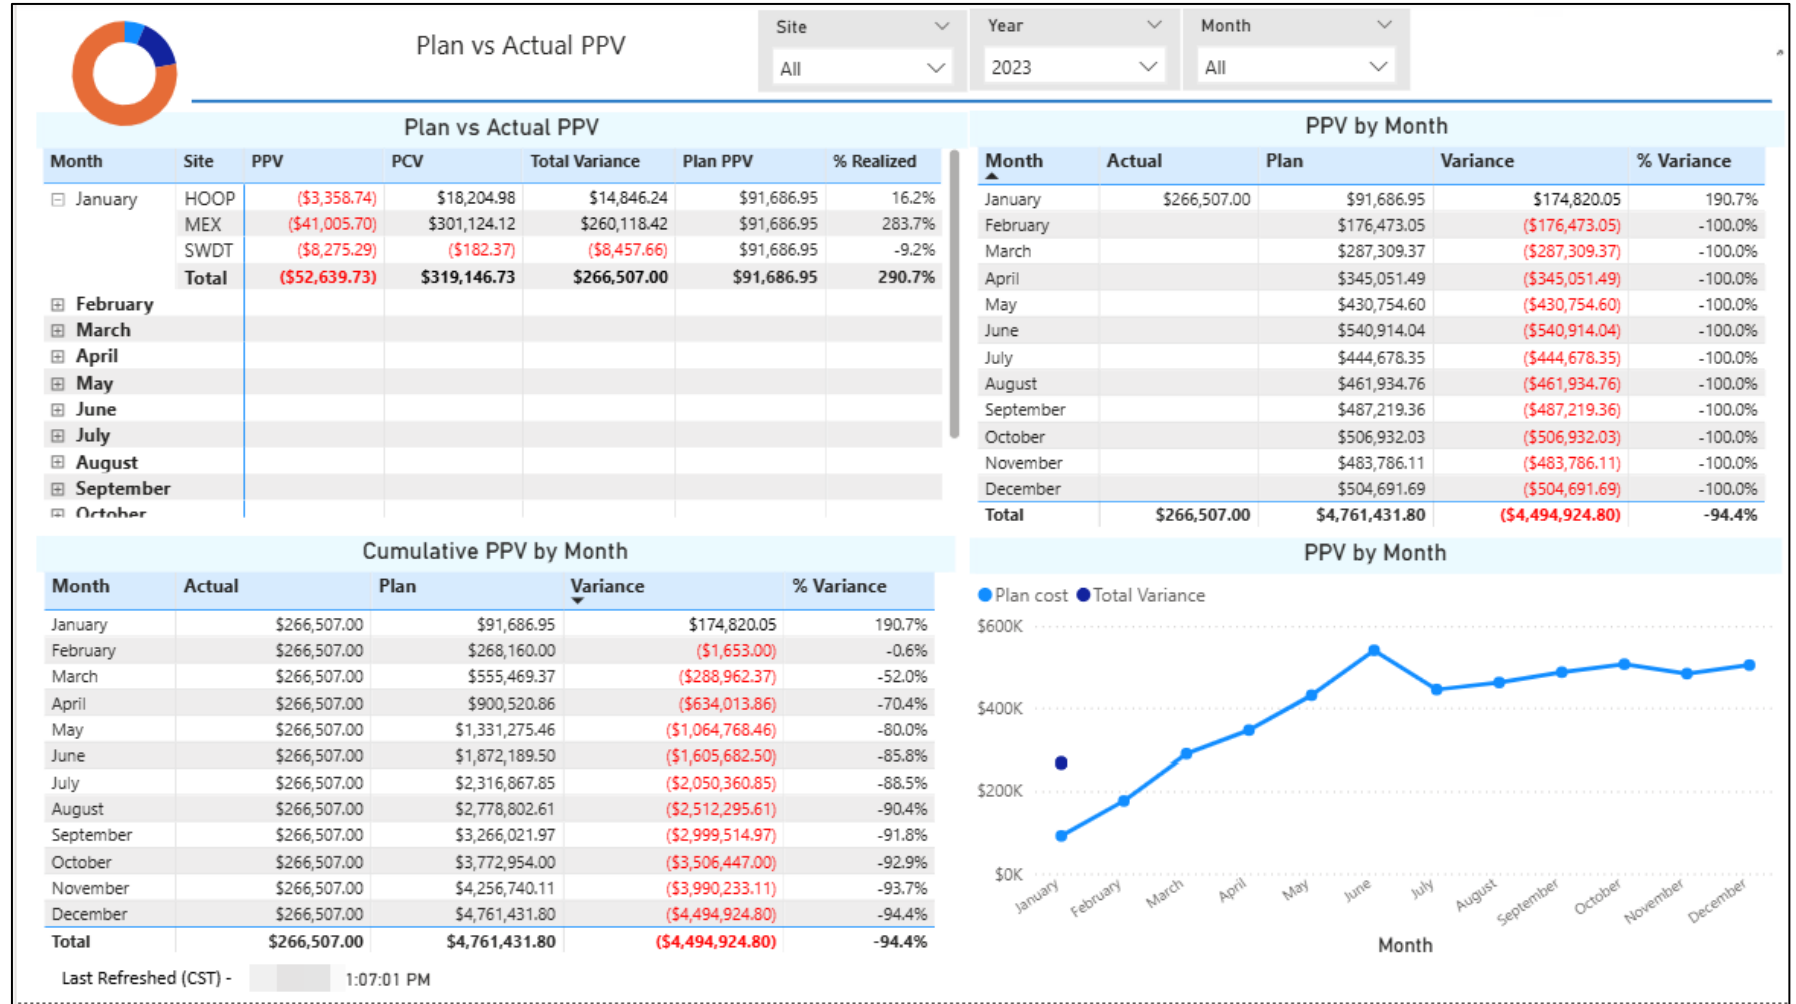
Plan vs Actual PPV

Site All
Year 2023
Month All

Plan vs Actual PPV

| Month | Site | PPV | PCV | Total Variance | Plan PPV | % Realized |
|---|---|---|---|---|---|---|
| ⊟ January | HOOP | ($3,358.74) | $18,204.98 | $14,846.24 | $91,686.95 | 16.2% |
| | MEX | ($41,005.70) | $301,124.12 | $260,118.42 | $91,686.95 | 283.7% |
| | SWDT | ($8,275.29) | ($182.37) | ($8,457.66) | $91,686.95 | -9.2% |
| | Total | ($52,639.73) | $319,146.73 | $266,507.00 | $91,686.95 | 290.7% |
| ⊞ February | | | | | | |
| ⊞ March | | | | | | |
| ⊞ April | | | | | | |
| ⊞ May | | | | | | |
| ⊞ June | | | | | | |
| ⊞ July | | | | | | |
| ⊞ August | | | | | | |
| ⊞ September | | | | | | |
| ⊞ October | | | | | | |

PPV by Month

| Month | Actual | Plan | Variance | % Variance |
|---|---|---|---|---|
| January | $266,507.00 | $91,686.95 | $174,820.05 | 190.7% |
| February | | $176,473.05 | ($176,473.05) | -100.0% |
| March | | $287,309.37 | ($287,309.37) | -100.0% |
| April | | $345,051.49 | ($345,051.49) | -100.0% |
| May | | $430,754.60 | ($430,754.60) | -100.0% |
| June | | $540,914.04 | ($540,914.04) | -100.0% |
| July | | $444,678.35 | ($444,678.35) | -100.0% |
| August | | $461,934.76 | ($461,934.76) | -100.0% |
| September | | $487,219.36 | ($487,219.36) | -100.0% |
| October | | $506,932.03 | ($506,932.03) | -100.0% |
| November | | $483,786.11 | ($483,786.11) | -100.0% |
| December | | $504,691.69 | ($504,691.69) | -100.0% |
| Total | $266,507.00 | $4,761,431.80 | ($4,494,924.80) | -94.4% |

Cumulative PPV by Month

| Month | Actual | Plan | Variance | % Variance |
|---|---|---|---|---|
| January | $266,507.00 | $91,686.95 | $174,820.05 | 190.7% |
| February | $266,507.00 | $268,160.00 | ($1,653.00) | -0.6% |
| March | $266,507.00 | $555,469.37 | ($288,962.37) | -52.0% |
| April | $266,507.00 | $900,520.86 | ($634,013.86) | -70.4% |
| May | $266,507.00 | $1,331,275.46 | ($1,064,768.46) | -80.0% |
| June | $266,507.00 | $1,872,189.50 | ($1,605,682.50) | -85.8% |
| July | $266,507.00 | $2,316,867.85 | ($2,050,360.85) | -88.5% |
| August | $266,507.00 | $2,778,802.61 | ($2,512,295.61) | -90.4% |
| September | $266,507.00 | $3,266,021.97 | ($2,999,514.97) | -91.8% |
| October | $266,507.00 | $3,772,954.00 | ($3,506,447.00) | -92.9% |
| November | $266,507.00 | $4,256,740.11 | ($3,990,233.11) | -93.7% |
| December | $266,507.00 | $4,761,431.80 | ($4,494,924.80) | -94.4% |
| Total | $266,507.00 | $4,761,431.80 | ($4,494,924.80) | -94.4% |

PPV by Month
Plan cost  Total Variance
$600K
$400K
$200K
$0K
January February March April May June July August September October November December
Month

Last Refreshed (CST) - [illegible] 1:07:01 PM